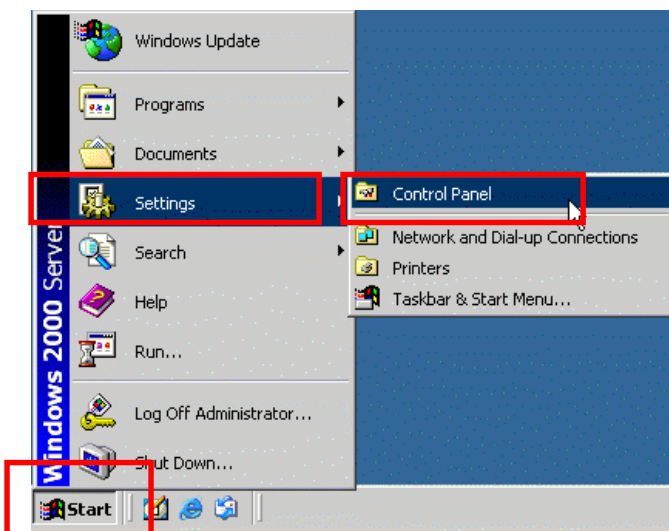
Windows 2000 Server

Windows Update

Programs

Documents

Settings

Search

Help

Run...

Log Off Administrator...

Shut Down...

Control Panel

Network and Dial-up Connections

Printers

Taskbar & Start Menu...

Start